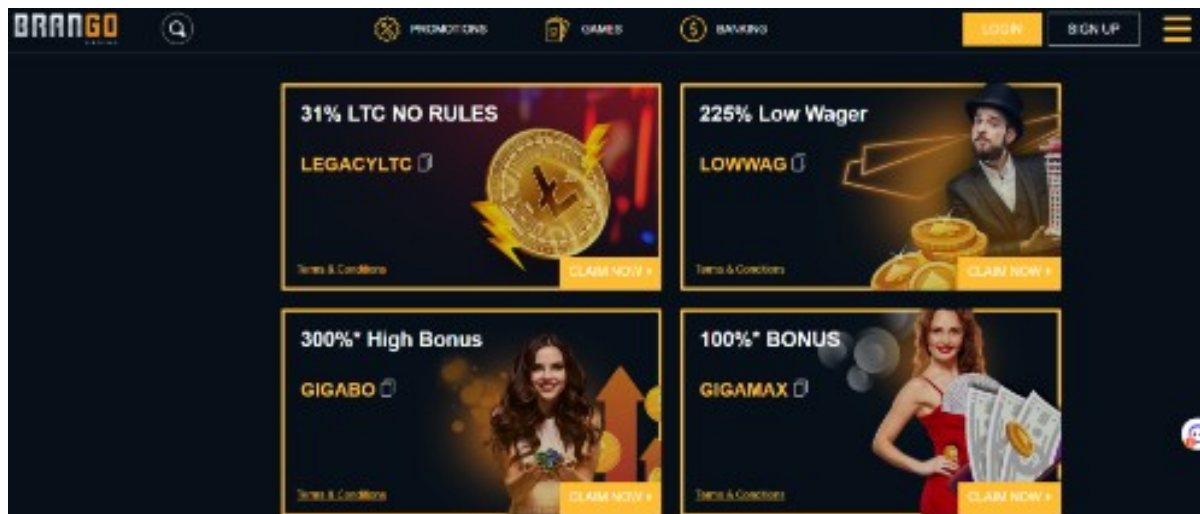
BRANGO

PROMOTIONS GAMES BANKING

LOGIN SIGN UP

31% LTC NO RULES

LEGACYLTC

Terms & Conditions

CLAIM NOW ›

225% Low Wager

LOWWAG

Terms & Conditions

CLAIM NOW ›

300%* High Bonus

GIGABO

Terms & Conditions

CLAIM NOW ›

100%* BONUS

GIGAMAX

Terms & Conditions

CLAIM NOW ›